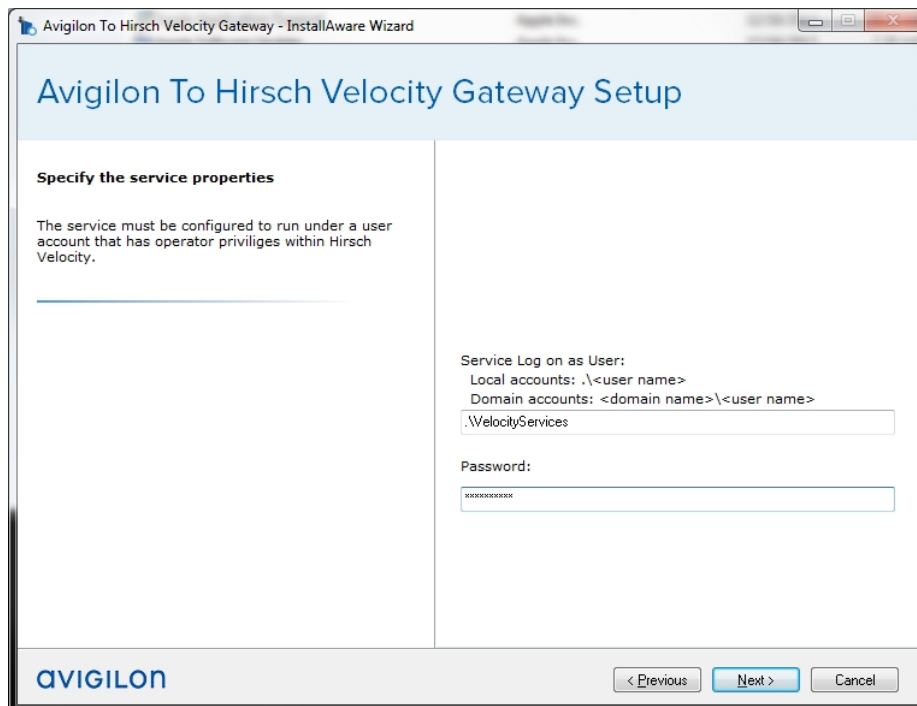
Avigilon To Hirsch Velocity Gateway - InstallAware Wizard

Avigilon To Hirsch Velocity Gateway Setup

Specify the service properties

The service must be configured to run under a user account that has operator priviliges within Hirsch Velocity.

Service Log on as User:
Local accounts: .\<user name>
Domain accounts: <domain name>\<user name>

.\VelocityServices

Password:

**********

avigilon

< Previous

Next >

Cancel